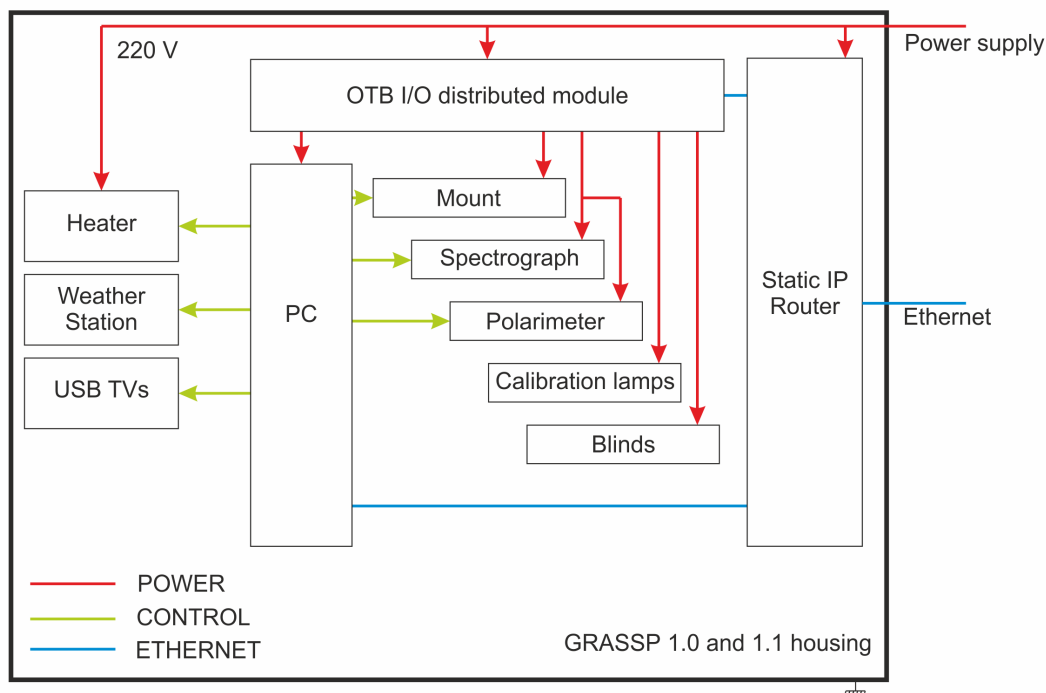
220 V

Power supply

OTB I/O distributed module

Heater

Mount

Spectrograph

Weather Station

PC

Polarimeter

Static IP Router

Ethernet

USB TVs

Calibration lamps

Blinds

POWER

CONTROL

ETHERNET

GRASSP 1.0 and 1.1 housing